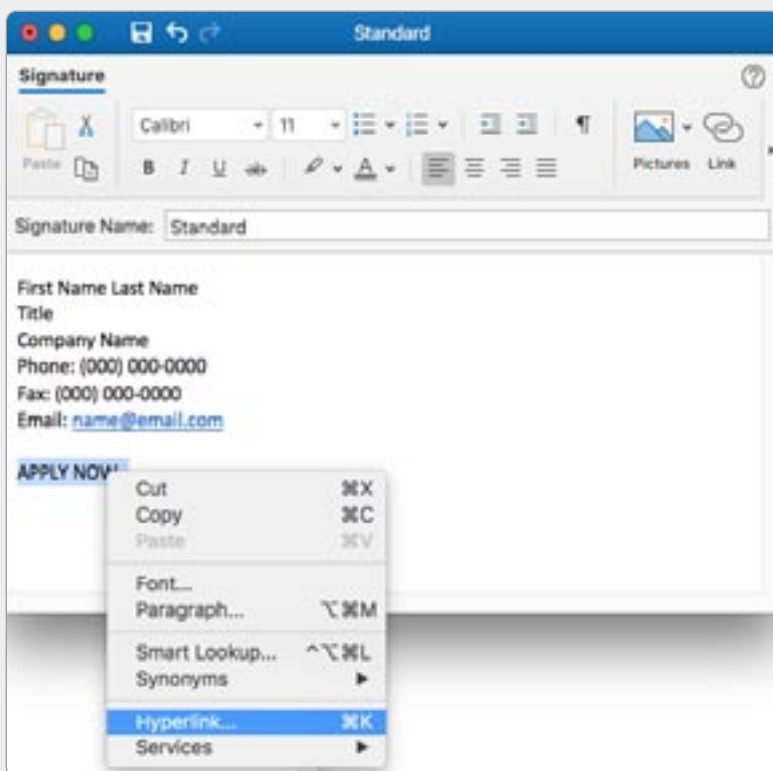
Standard

Signature

Paste

Calibri

11

B I U

Pictures Link

Signature Name: Standard

First Name Last Name
Title
Company Name
Phone: (000) 000-0000
Fax: (000) 000-0000
Email: name@email.com

APPLY NOW!

Cut ⌘X
Copy ⌘C
Paste ⌘V

Font...
Paragraph... ⌥⌘M

Smart Lookup... ^⌥⌘L
Synonyms ▶

Hyperlink... ⌘K
Services ▶